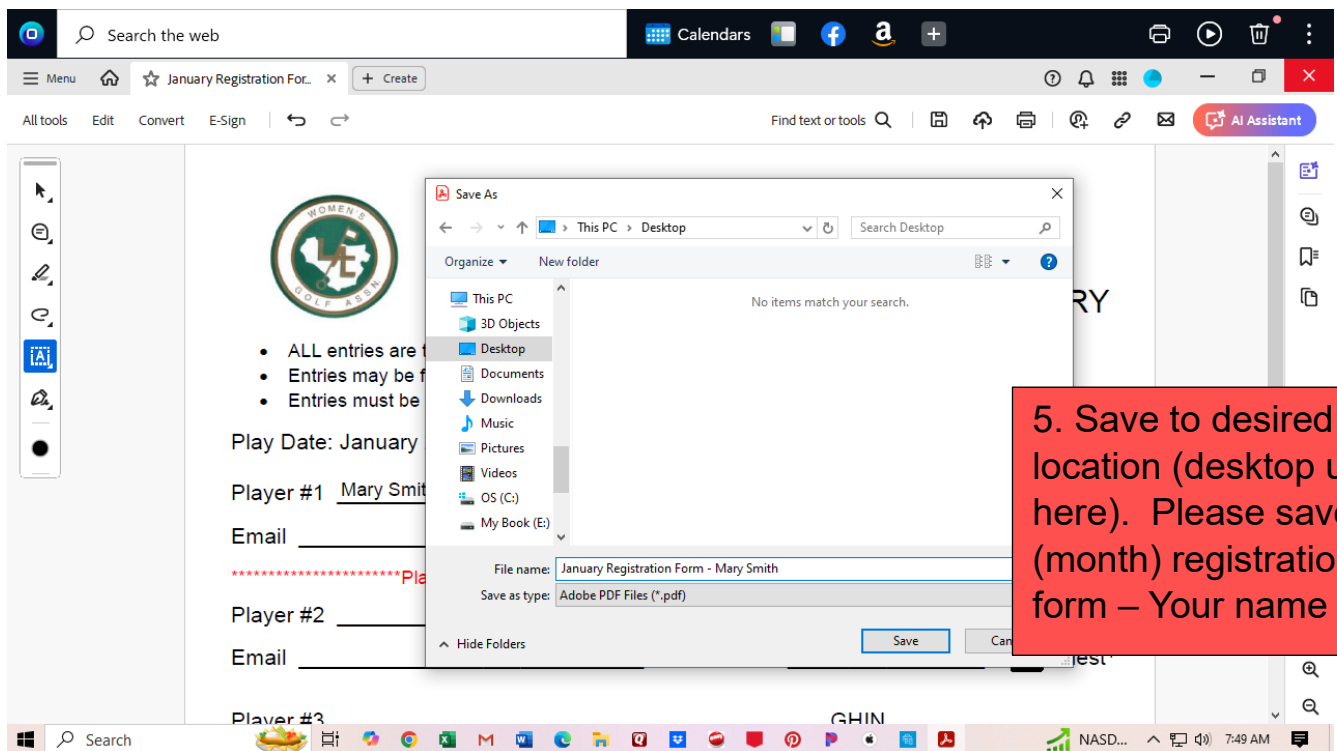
Search the web

Calendars

Menu

January Registration For...

Create

All tools Edit Convert E-Sign

Find text or tools

AI Assistant

WOMEN'S GOLF ASSN

RY

• ALL entries are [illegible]
• Entries may be f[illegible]
• Entries must be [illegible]

Play Date: January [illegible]

Player #1 Mary Smit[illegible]

Email

************************Pla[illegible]

Player #2

Email

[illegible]est*

Player #3

GHIN

Save As

This PC › Desktop

Search Desktop

Organize ▾ New folder

This PC
3D Objects
Desktop
Documents
Downloads
Music
Pictures
Videos
OS (C:)
My Book (E:)

No items match your search.

File name: January Registration Form - Mary Smith

Save as type: Adobe PDF Files (*.pdf)

Hide Folders

Save

Can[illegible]

5. Save to desired location (desktop u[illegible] here). Please sav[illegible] (month) registratio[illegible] form – Your name

Search

NASD...

7:49 AM